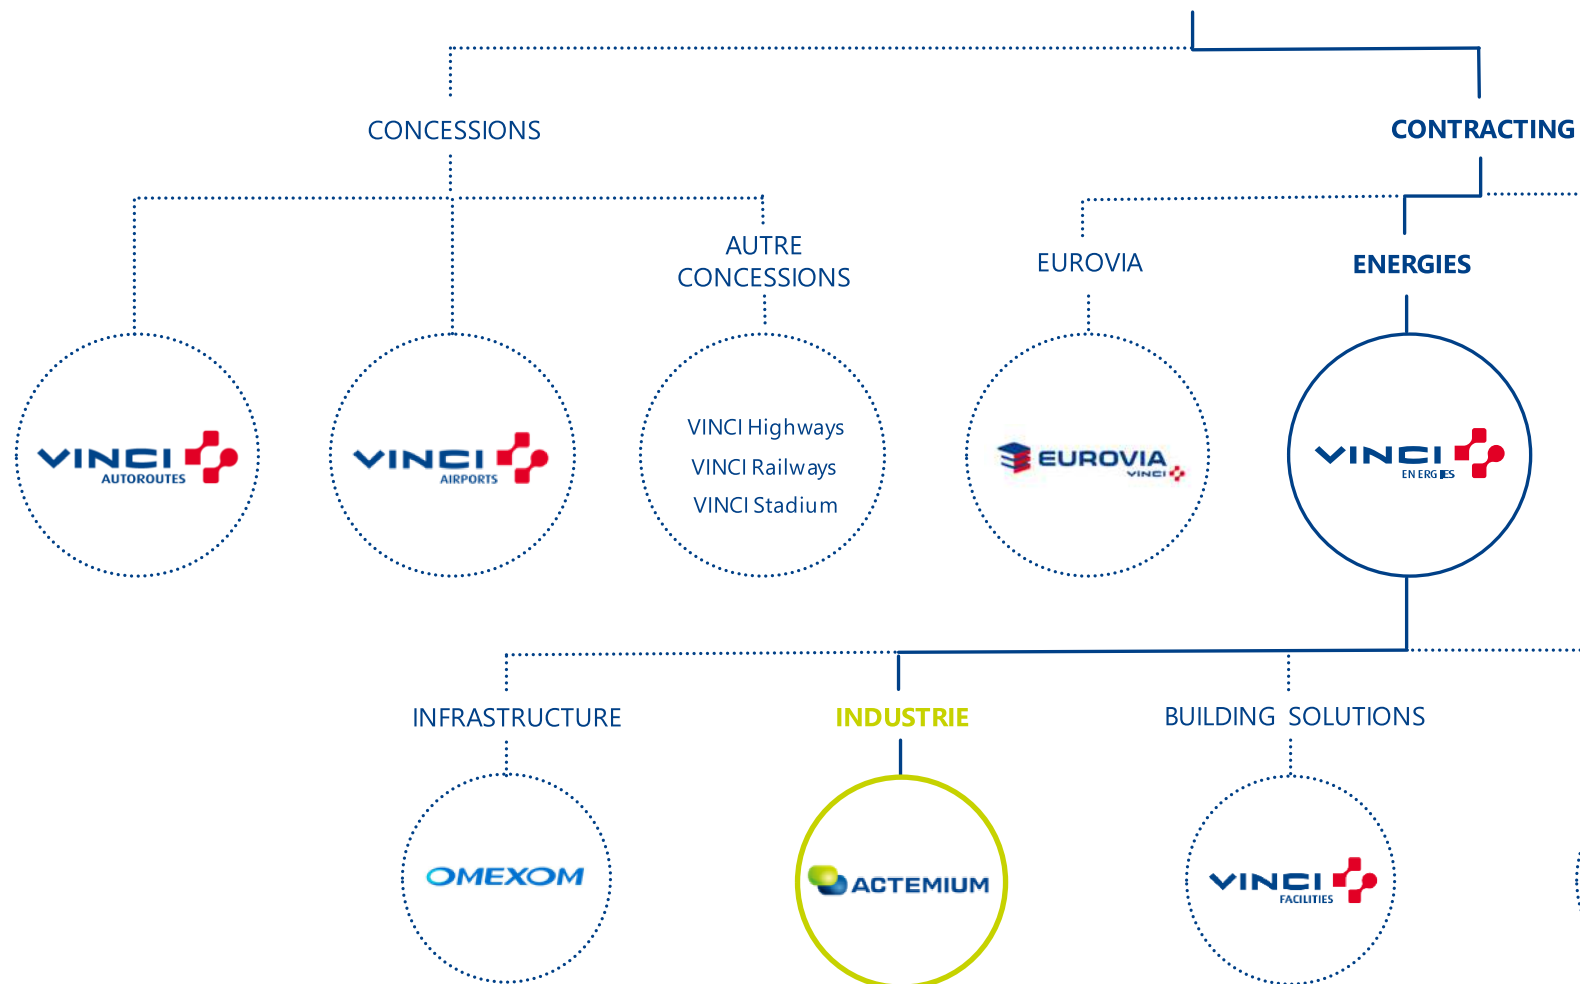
CONCESSIONS

CONTRACTING

AUTRE CONCESSIONS

EUROVIA

ENERGIES

VINCI AUTOROUTES

VINCI AIRPORTS

VINCI Highways
VINCI Railways
VINCI Stadium

EUROVIA VINCI

VINCI ENERGIES

INFRASTRUCTURE

INDUSTRIE

BUILDING SOLUTIONS

OMEXOM

ACTEMIUM

VINCI FACILITIES